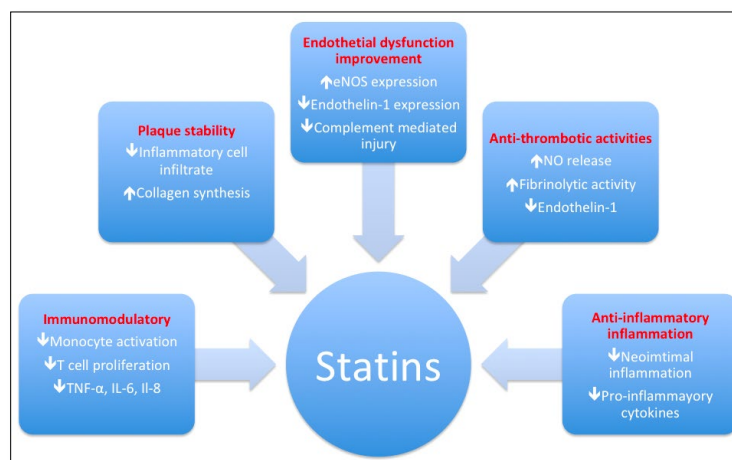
Endothetial dysfunction improvement
↑eNOS expression
↓Endothelin-1 expression
↓Complement mediated injury

Plaque stability
↓Inflammatory cell infiltrate
↑Collagen synthesis

Anti-thrombotic activities
↑NO release
↑Fibrinolytic activity
↓Endothelin-1

Immunomodulatory
↓Monocyte activation
↓T cell proliferation
↓TNF-α, IL-6, Il-8

Statins

Anti-inflammatory inflammation
↓Neoimtimal inflammation
↓Pro-inflammayory cytokines